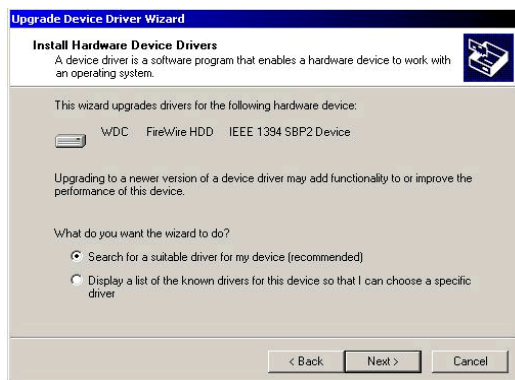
Upgrade Device Driver Wizard

Install Hardware Device Drivers
A device driver is a software program that enables a hardware device to work with an operating system.

This wizard upgrades drivers for the following hardware device:

WDC FireWire HDD IEEE 1394 SBP2 Device

Upgrading to a newer version of a device driver may add functionality to or improve the performance of this device.

What do you want the wizard to do?

Search for a suitable driver for my device (recommended)

Display a list of the known drivers for this device so that I can choose a specific driver

< Back Next > Cancel